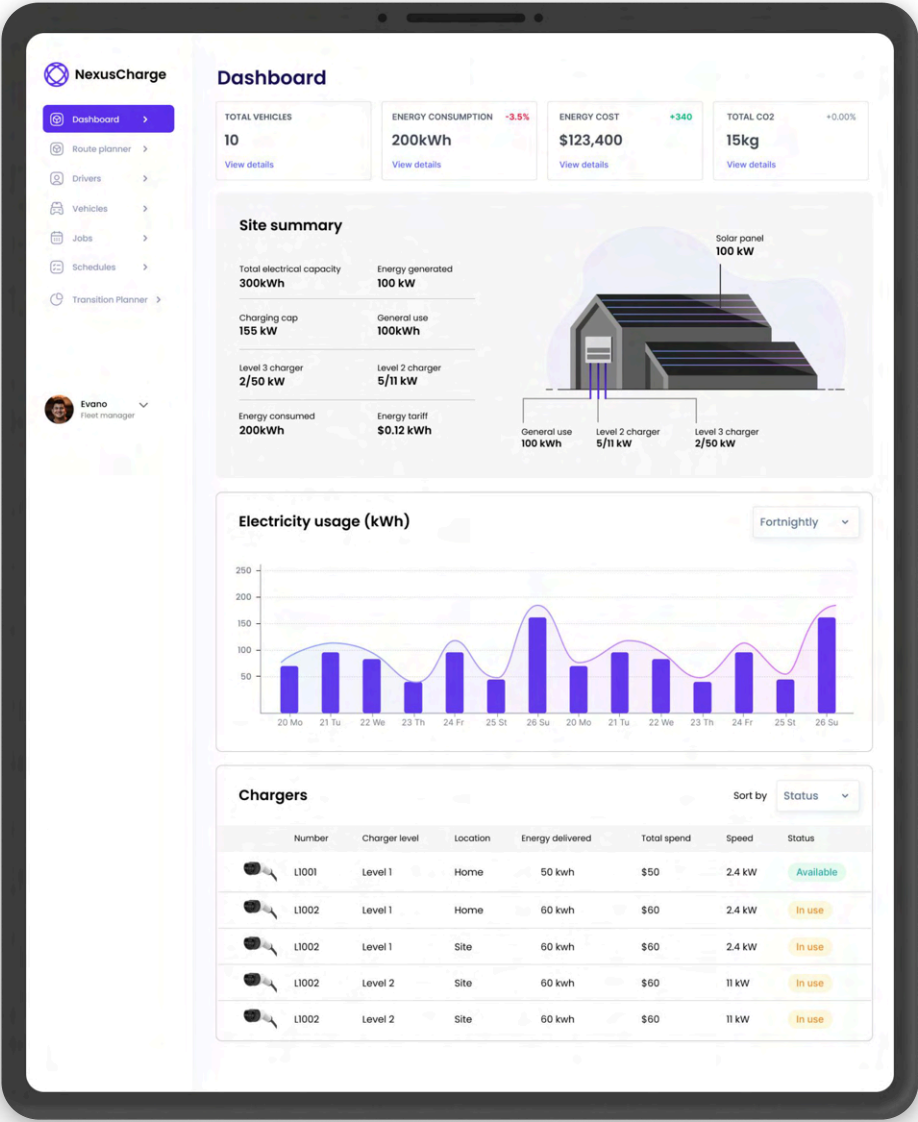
NexusCharge

Dashboard
Route planner
Drivers
Vehicles
Jobs
Schedules
Transition Planner

Evano
Fleet manager

Dashboard

TOTAL VEHICLES
10
View details

ENERGY CONSUMPTION -3.5%
200kWh
View details

ENERGY COST +340
$123,400
View details

TOTAL CO2 +0.00%
15kg
View details

Site summary

Total electrical capacity
300kWh

Energy generated
100 kW

Charging cap
155 kW

General use
100kWh

Level 3 charger
2/50 kW

Level 2 charger
5/11 kW

Energy consumed
200kWh

Energy tariff
$0.12 kWh

Solar panel
100 kW

General use
100 kWh

Level 2 charger
5/11 kW

Level 3 charger
2/50 kW

Electricity usage (kWh)

Fortnightly

250
200
150
100
50

20 Mo 21 Tu 22 We 23 Th 24 Fr 25 St 26 Su 20 Mo 21 Tu 22 We 23 Th 24 Fr 25 St 26 Su

Chargers

Sort by Status

| | Number | Charger level | Location | Energy delivered | Total spend | Speed | Status |
|---|---|---|---|---|---|---|---|
| | L1001 | Level 1 | Home | 50 kwh | $50 | 2.4 kW | Available |
| | L1002 | Level 1 | Home | 60 kwh | $60 | 2.4 kW | In use |
| | L1002 | Level 1 | Site | 60 kwh | $60 | 2.4 kW | In use |
| | L1002 | Level 2 | Site | 60 kwh | $60 | 11 kW | In use |
| | L1002 | Level 2 | Site | 60 kwh | $60 | 11 kW | In use |